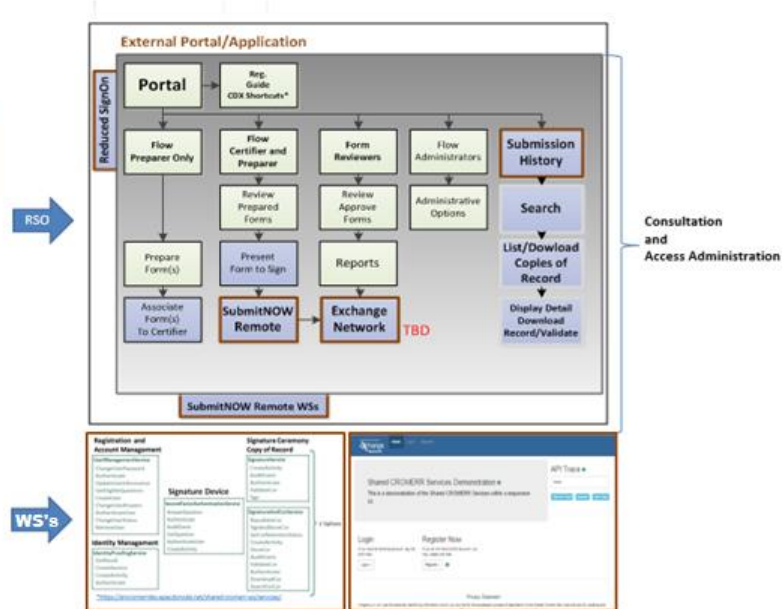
External Portal/Application

Reduced SignOn

Portal

Reg. Guide CDX Shortcuts*

Flow Preparer Only

Flow Certifier and Preparer

Form Reviewers

Flow Administrators

Submission History

Review Prepared Forms

Review Approve Forms

Administrative Options

Search

RSO

Prepare Form(s)

Present Form to Sign

Reports

List/Dowload Copies of Record

Consultation and Access Administration

Associate Form(s) To Certifier

SubmitNOW Remote

Exchange Network

TBD

Display Detail Download Record/Validate

SubmitNOW Remote WSs

Registration and Account Management

Signature Ceremony Copy of Record

Signature Device

Identity Management

WS's

Shared CROMERR Services Demonstration

API Trace

Login

Register Now

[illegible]